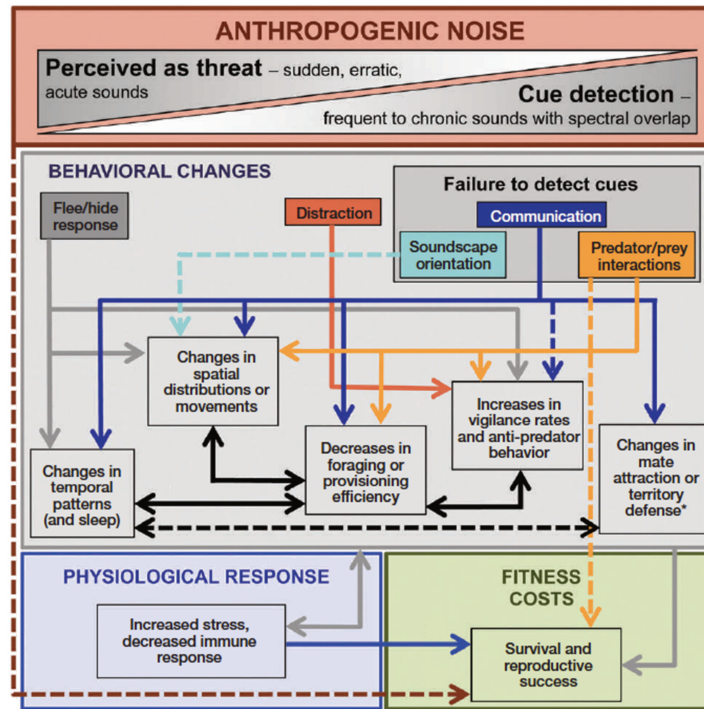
ANTHROPOGENIC NOISE

Perceived as threat – sudden, erratic, acute sounds

Cue detection – frequent to chronic sounds with spectral overlap

BEHAVIORAL CHANGES

Failure to detect cues

Flee/hide response

Distraction

Communication

Soundscape orientation

Predator/prey interactions

Changes in spatial distributions or movements

Increases in vigilance rates and anti-predator behavior

Decreases in foraging or provisioning efficiency

Changes in temporal patterns (and sleep)

Changes in mate attraction or territory defense*

PHYSIOLOGICAL RESPONSE

Increased stress, decreased immune response

FITNESS COSTS

Survival and reproductive success